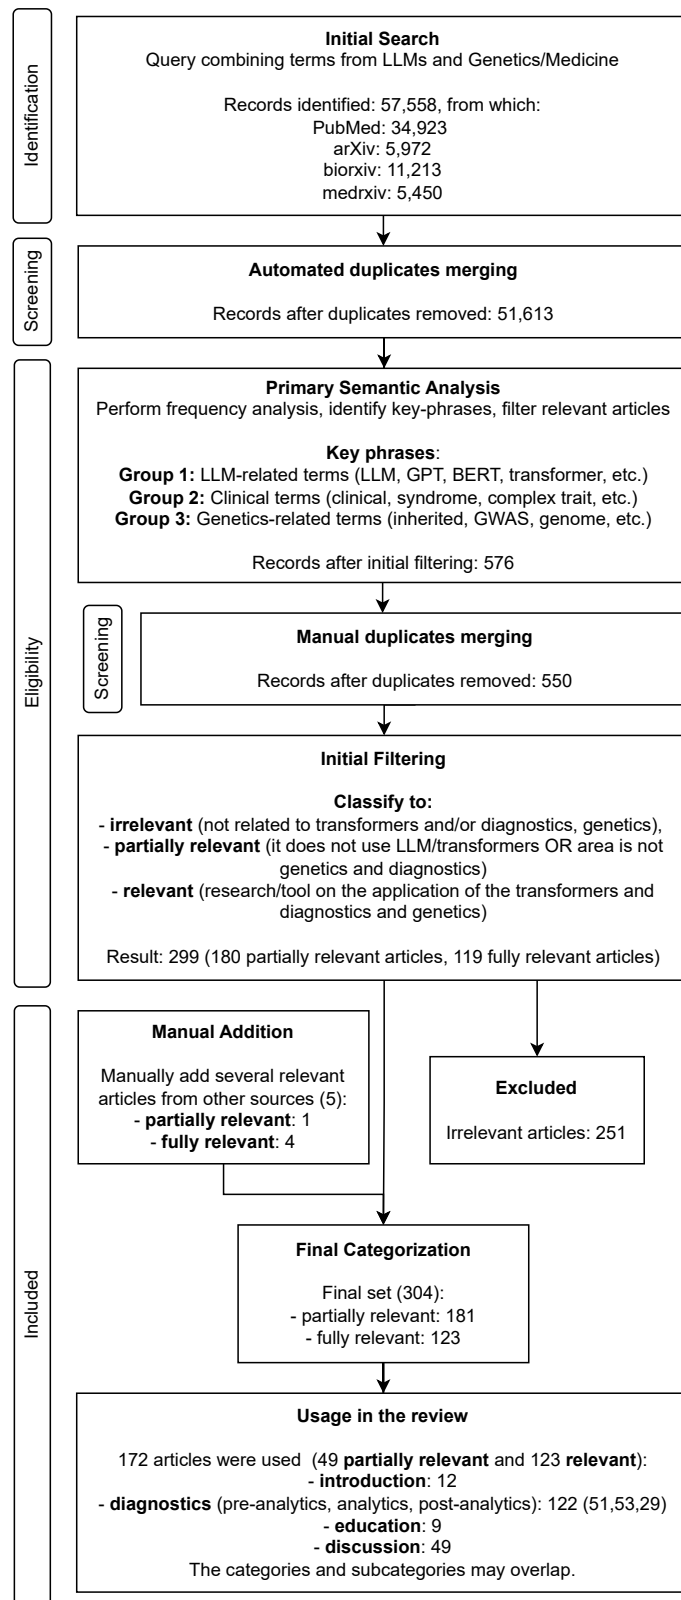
Identification

Initial Search
Query combining terms from LLMs and Genetics/Medicine

Records identified: 57,558, from which:
PubMed: 34,923
arXiv: 5,972
biorxiv: 11,213
medrxiv: 5,450

Screening

Automated duplicates merging

Records after duplicates removed: 51,613

Eligibility

Primary Semantic Analysis
Perform frequency analysis, identify key-phrases, filter relevant articles

Key phrases:
Group 1: LLM-related terms (LLM, GPT, BERT, transformer, etc.)
Group 2: Clinical terms (clinical, syndrome, complex trait, etc.)
Group 3: Genetics-related terms (inherited, GWAS, genome, etc.)

Records after initial filtering: 576

Screening

Manual duplicates merging

Records after duplicates removed: 550

Initial Filtering

Classify to:
- irrelevant (not related to transformers and/or diagnostics, genetics),
- partially relevant (it does not use LLM/transformers OR area is not genetics and diagnostics)
- relevant (research/tool on the application of the transformers and diagnostics and genetics)

Result: 299 (180 partially relevant articles, 119 fully relevant articles)

Included

Manual Addition

Manually add several relevant articles from other sources (5):
- partially relevant: 1
- fully relevant: 4

Excluded

Irrelevant articles: 251

Final Categorization

Final set (304):
- partially relevant: 181
- fully relevant: 123

Usage in the review

172 articles were used (49 partially relevant and 123 relevant):
- introduction: 12
- diagnostics (pre-analytics, analytics, post-analytics): 122 (51,53,29)
- education: 9
- discussion: 49
The categories and subcategories may overlap.